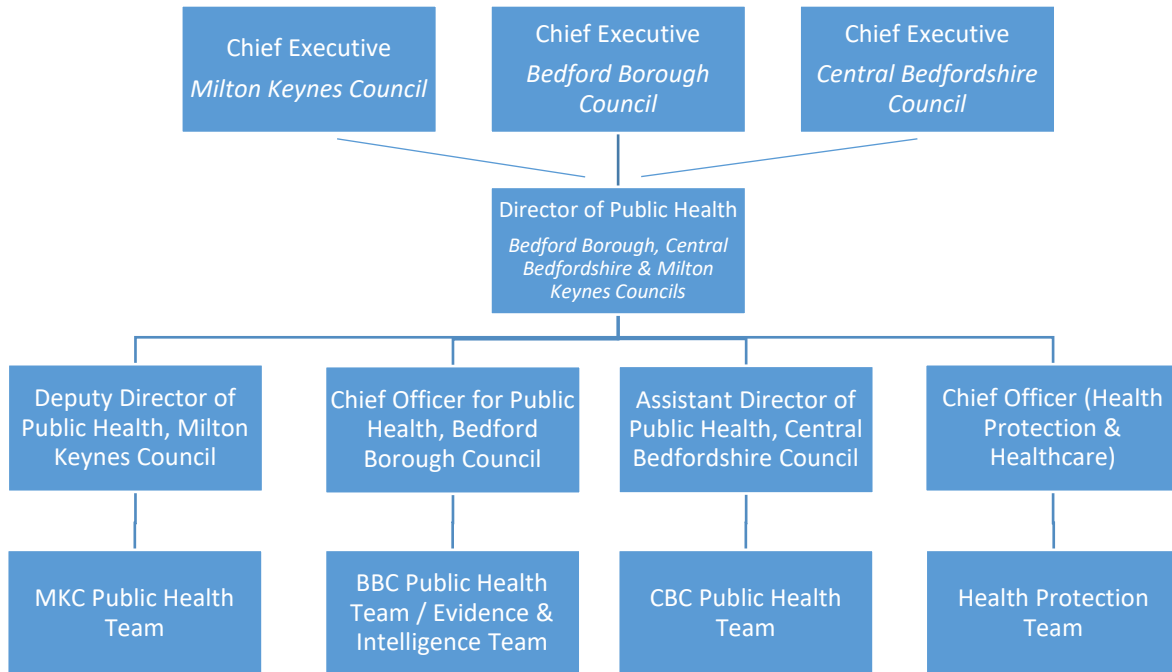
Chief Executive
*Milton Keynes Council*

Chief Executive
*Bedford Borough Council*

Chief Executive
*Central Bedfordshire Council*

Director of Public Health
*Bedford Borough, Central Bedfordshire & Milton Keynes Councils*

Deputy Director of Public Health, Milton Keynes Council

Chief Officer for Public Health, Bedford Borough Council

Assistant Director of Public Health, Central Bedfordshire Council

Chief Officer (Health Protection & Healthcare)

MKC Public Health Team

BBC Public Health Team / Evidence & Intelligence Team

CBC Public Health Team

Health Protection Team